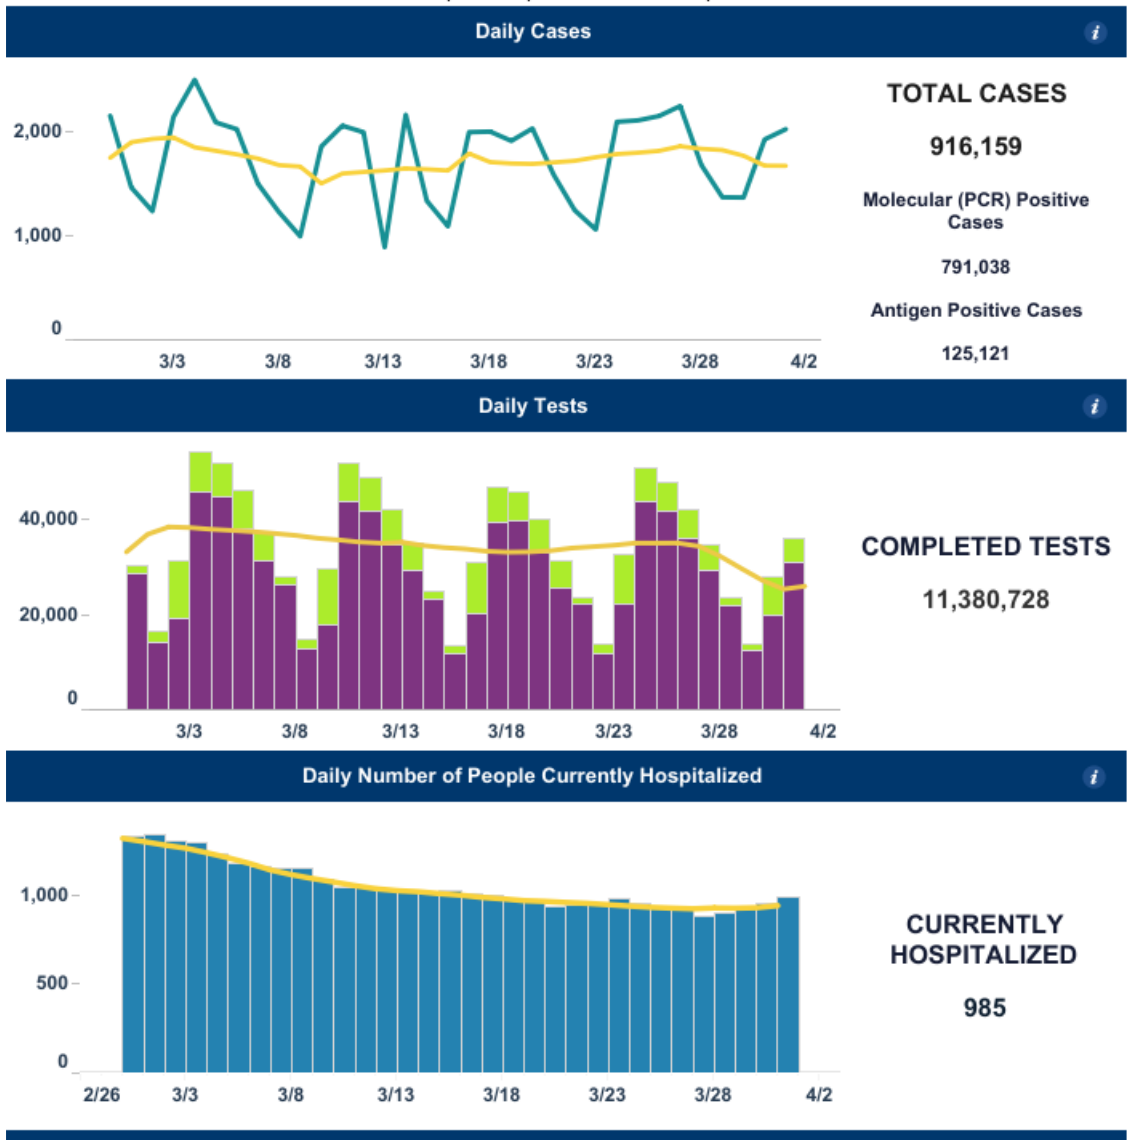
Daily Cases

i

2,000
1,000
0

3/3 3/8 3/13 3/18 3/23 3/28 4/2

TOTAL CASES

916,159

Molecular (PCR) Positive Cases

791,038

Antigen Positive Cases

125,121

Daily Tests

i

40,000
20,000
0

3/3 3/8 3/13 3/18 3/23 3/28 4/2

COMPLETED TESTS

11,380,728

Daily Number of People Currently Hospitalized

i

1,000
500
0

2/26 3/3 3/8 3/13 3/18 3/23 3/28 4/2

CURRENTLY HOSPITALIZED

985